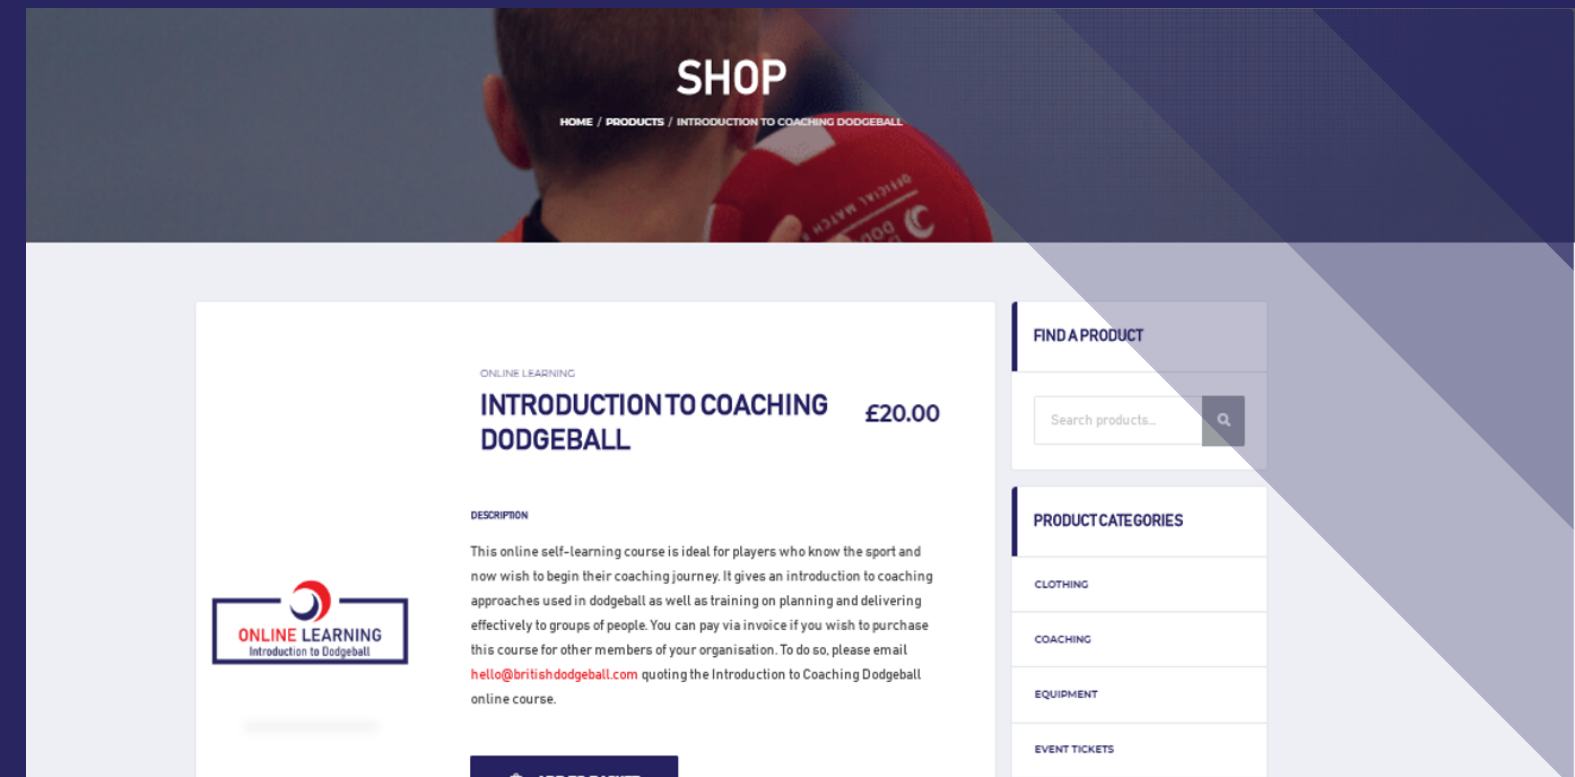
SHOP

HOME / PRODUCTS / INTRODUCTION TO COACHING DODGEBALL

ONLINE LEARNING
Introduction to Dodgeball

ONLINE LEARNING

INTRODUCTION TO COACHING DODGEBALL

£20.00

DESCRIPTION

This online self-learning course is ideal for players who know the sport and now wish to begin their coaching journey. It gives an introduction to coaching approaches used in dodgeball as well as training on planning and delivering effectively to groups of people. You can pay via invoice if you wish to purchase this course for other members of your organisation. To do so, please email hello@britishdodgeball.com quoting the Introduction to Coaching Dodgeball online course.

FIND A PRODUCT

Search products...

PRODUCT CATEGORIES

CLOTHING

COACHING

EQUIPMENT

EVENT TICKETS